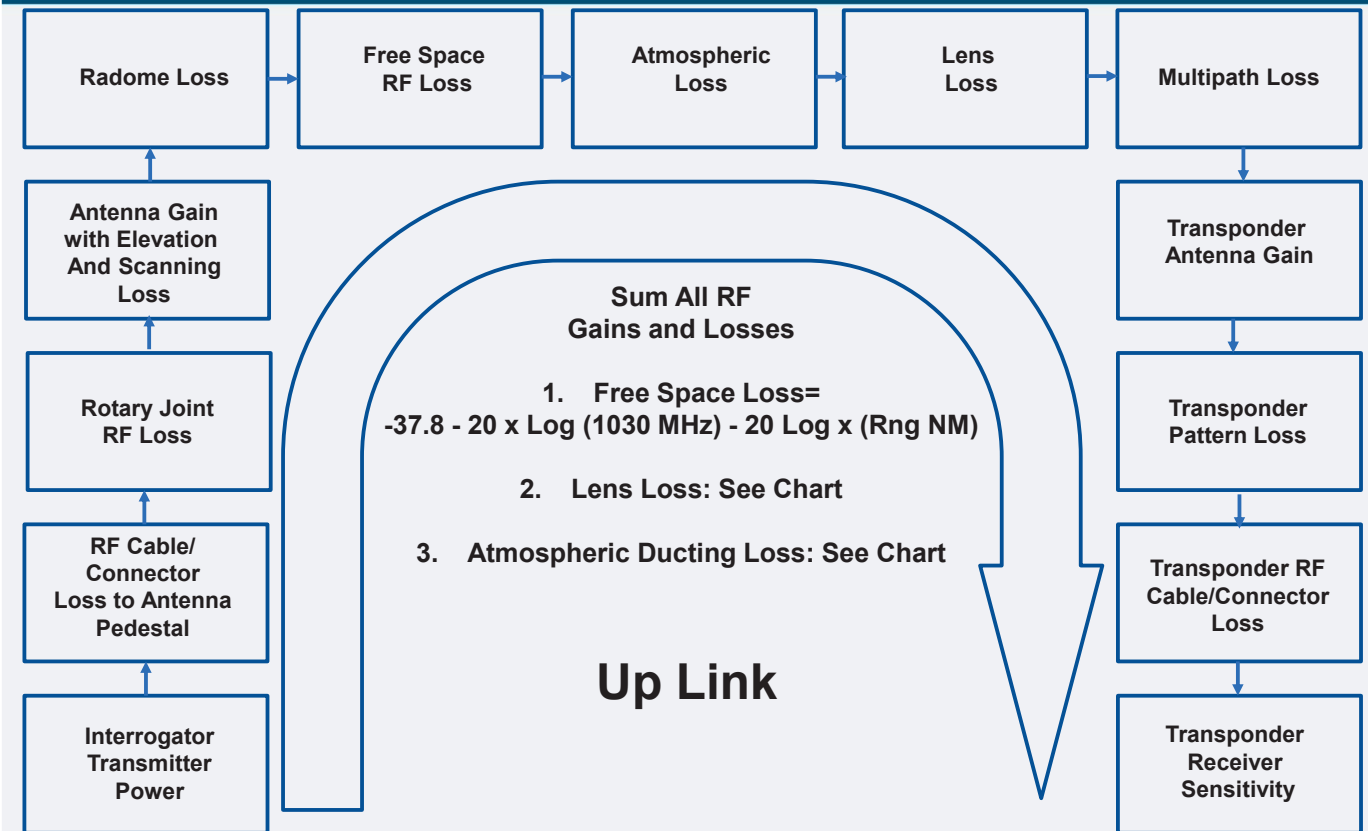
Radome Loss

Free Space RF Loss

Atmospheric Loss

Lens Loss

Multipath Loss

Antenna Gain with Elevation And Scanning Loss

Rotary Joint RF Loss

RF Cable/ Connector Loss to Antenna Pedestal

Interrogator Transmitter Power

Sum All RF Gains and Losses

1. Free Space Loss= -37.8 - 20 x Log (1030 MHz) - 20 Log x (Rng NM)

2. Lens Loss: See Chart

3. Atmospheric Ducting Loss: See Chart

Up Link

Transponder Antenna Gain

Transponder Pattern Loss

Transponder RF Cable/Connector Loss

Transponder Receiver Sensitivity